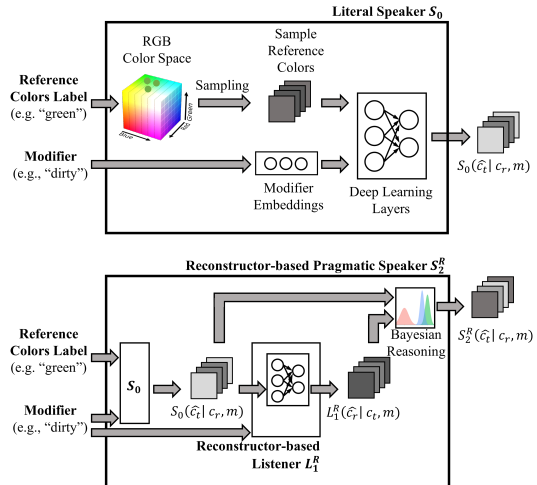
Literal Speaker $S_0$

RGB Color Space

Sample Reference Colors

Reference Colors Label (e.g. "green")

Sampling

Blue

Red

Green

Modifier (e.g., "dirty")

Modifier Embeddings

Deep Learning Layers

$S_0(\hat{c}_t \mid c_r, m)$

Reconstructor-based Pragmatic Speaker $S_2^R$

Reference Colors Label (e.g. "green")

$S_0$

Modifier (e.g., "dirty")

$S_0(\hat{c}_t \mid c_r, m)$

Reconstructor-based Listener $L_1^R$

$L_1^R(\hat{c}_r \mid c_t, m)$

Bayesian Reasoning

$S_2^R(\hat{c}_t \mid c_r, m)$